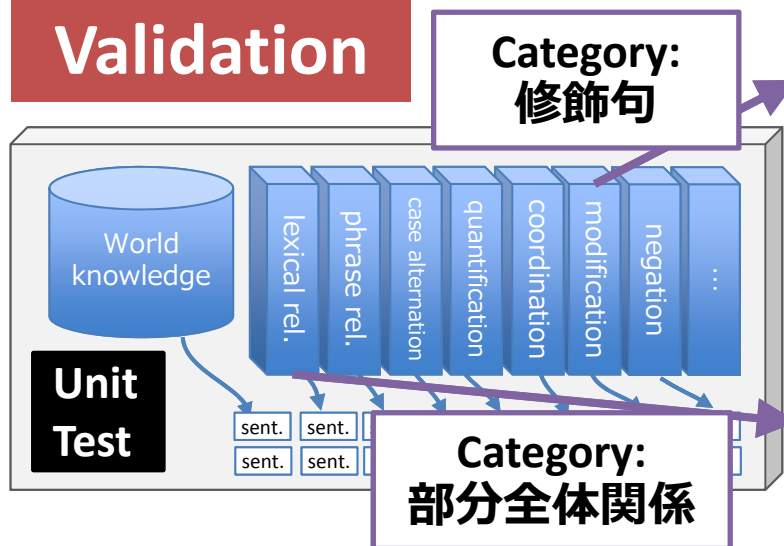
Validation

Category:
修飾句

World knowledge

lexical rel.

phrase rel.

case alternation

quantification

coordination

modification

negation

...

Unit Test

sent. sent.

sent. sent.

Category:
部分全体関係